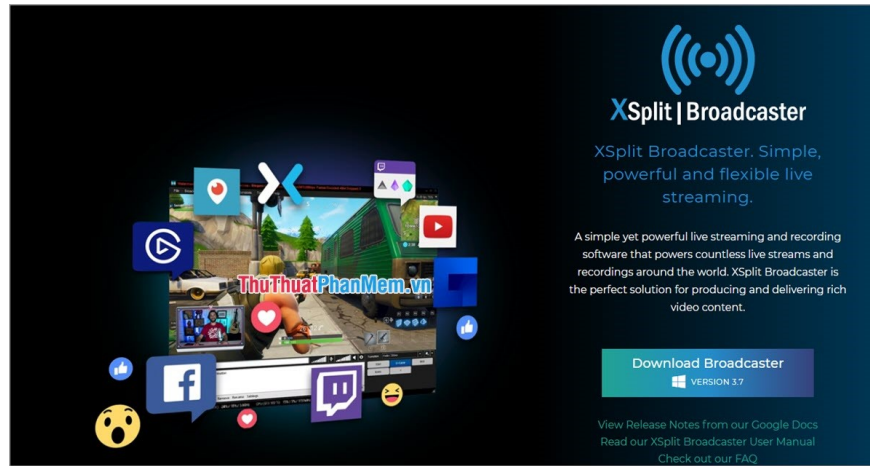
ThuThuatPhanMem.vn

XSplit | Broadcaster

XSplit Broadcaster. Simple, powerful and flexible live streaming.

A simple yet powerful live streaming and recording software that powers countless live streams and recordings around the world. XSplit Broadcaster is the perfect solution for producing and delivering rich video content.

Download Broadcaster
VERSION 3.7

View Release Notes from our Google Docs
Read our XSplit Broadcaster User Manual
Check out our FAQ